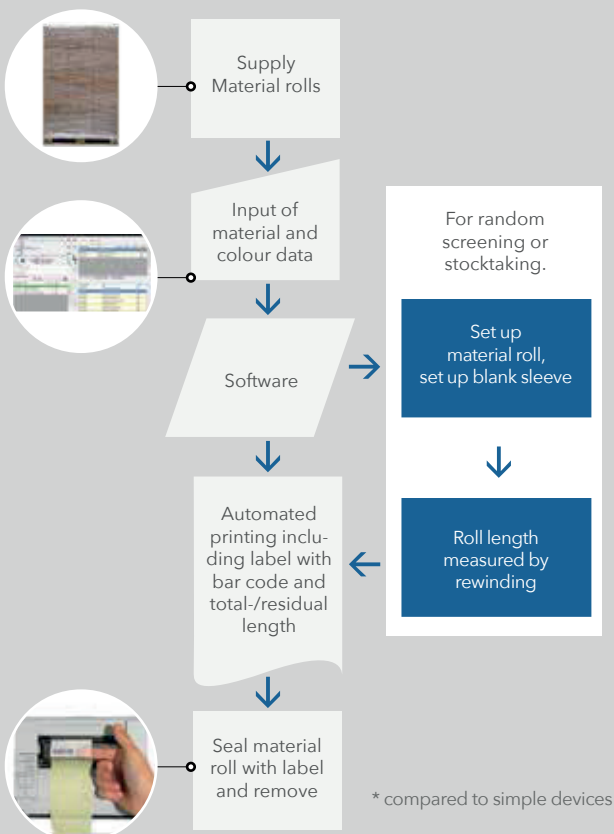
Supply Material rolls

Input of material and colour data

Software

For random screening or stocktaking.

Set up material roll, set up blank sleeve

Roll length measured by rewinding

Automated printing including label with bar code and total-/residual length

Seal material roll with label and remove

* compared to simple devices